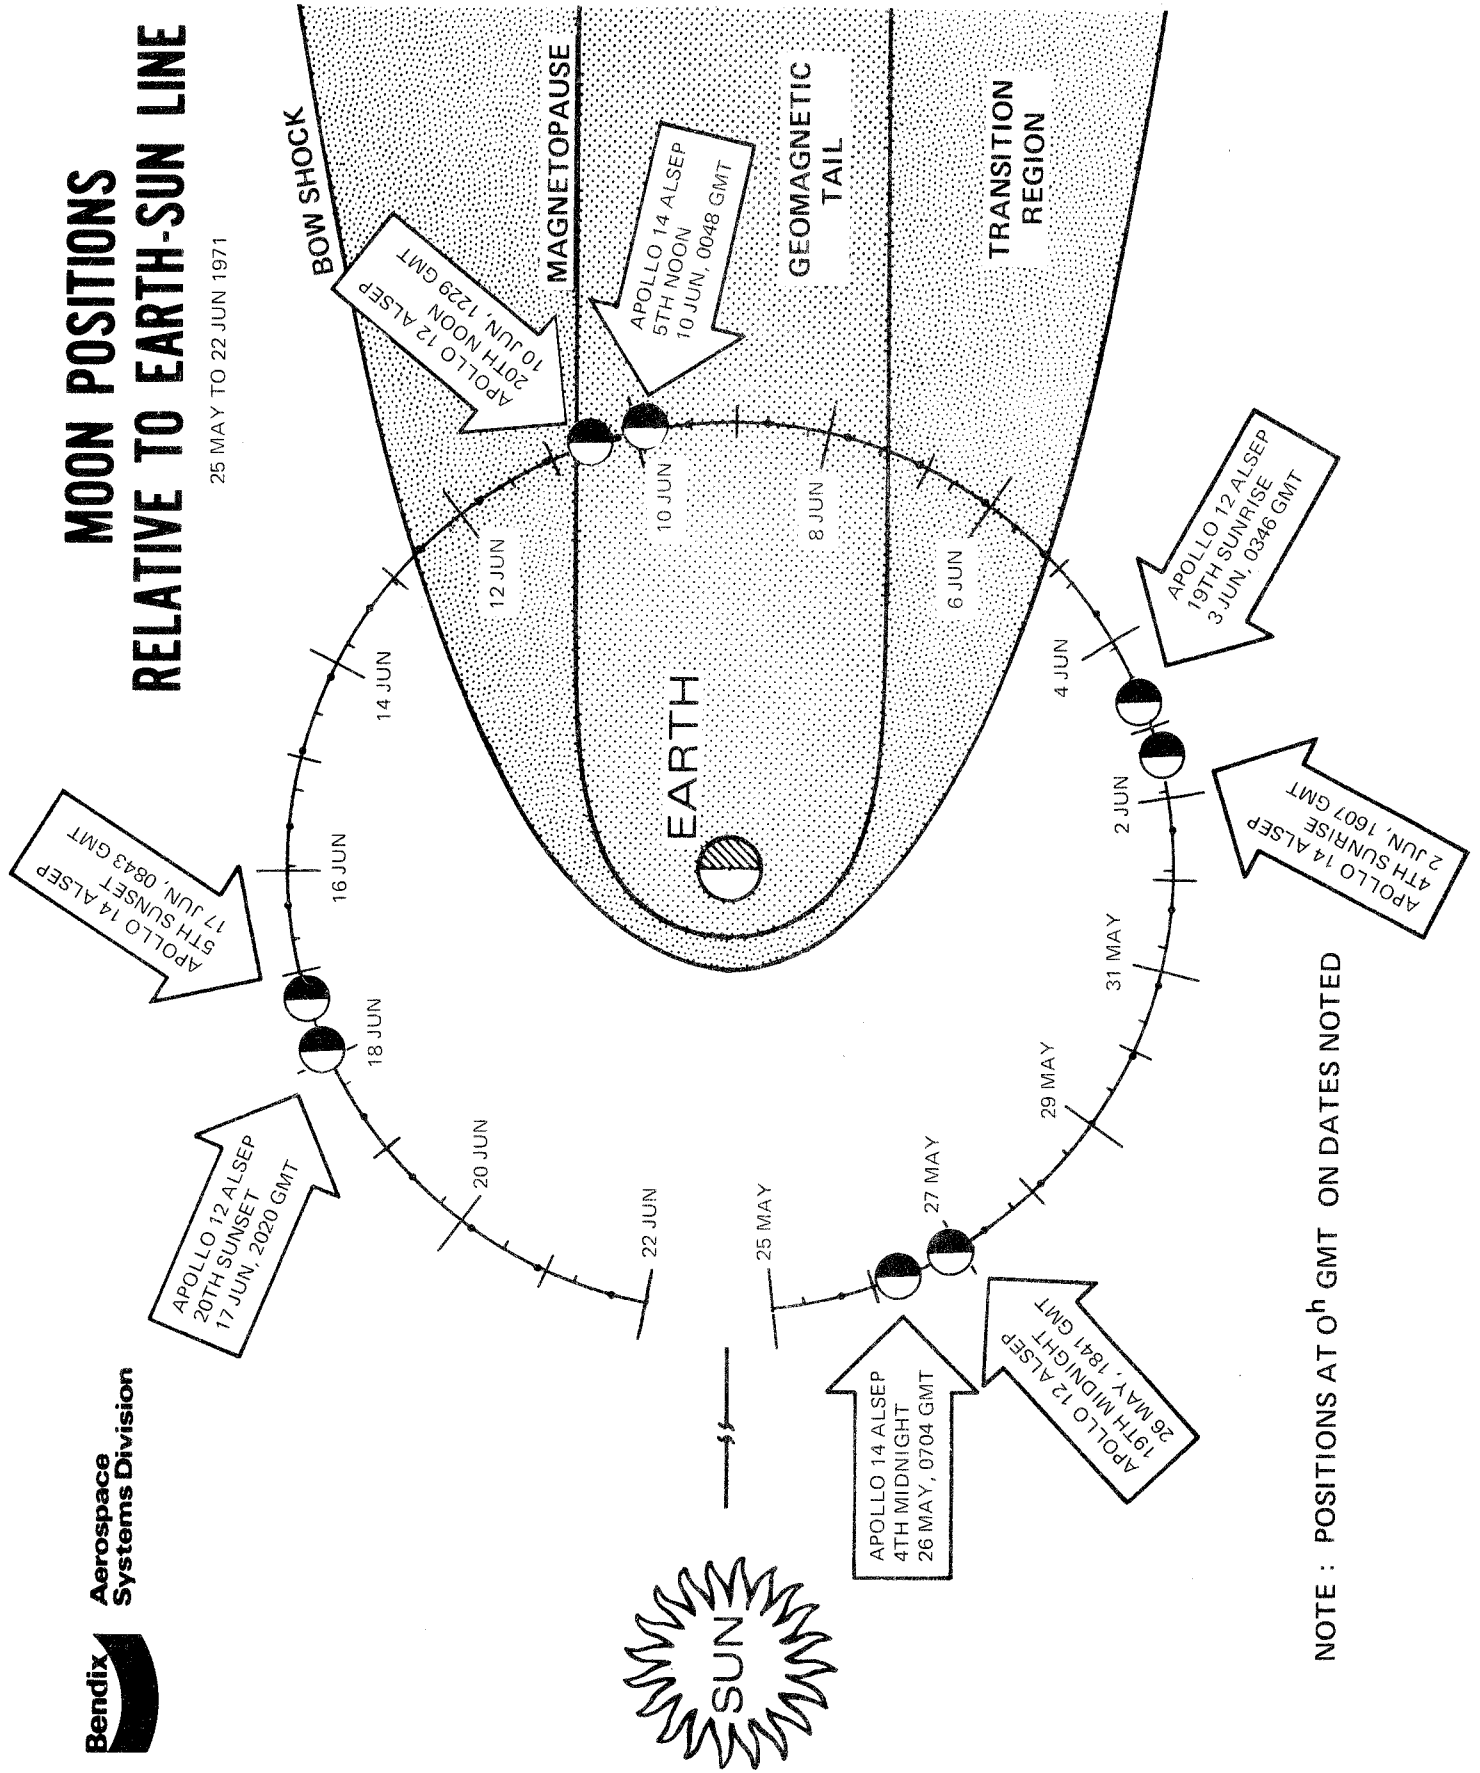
MOON POSITIONS
RELATIVE TO EARTH-SUN LINE

25 MAY TO 22 JUN 1971

Bendix Aerospace Systems Division

BOW SHOCK

MAGNETOPAUSE

GEOMAGNETIC TAIL

TRANSITION REGION

APOLLO 12 ALSEP 20TH NOON 10 JUN, 1229 GMT

APOLLO 14 ALSEP 5TH NOON 10 JUN, 0048 GMT

APOLLO 12 ALSEP 19TH SUNRISE 3 JUN, 0346 GMT

APOLLO 14 ALSEP 4TH SUNRISE 2 JUN, 1607 GMT

APOLLO 14 ALSEP 5TH SUNSET 17 JUN, 0843 GMT

APOLLO 12 ALSEP 20TH SUNSET 17 JUN, 2020 GMT

APOLLO 14 ALSEP 4TH MIDNIGHT 26 MAY, 0704 GMT

APOLLO 12 ALSEP 19TH MIDNIGHT 26 MAY, 1841 GMT

EARTH

SUN

12 JUN
10 JUN
8 JUN
6 JUN
4 JUN
2 JUN
31 MAY
29 MAY
27 MAY
25 MAY
22 JUN
20 JUN
18 JUN
16 JUN
14 JUN

NOTE : POSITIONS AT $0^h$ GMT ON DATES NOTED